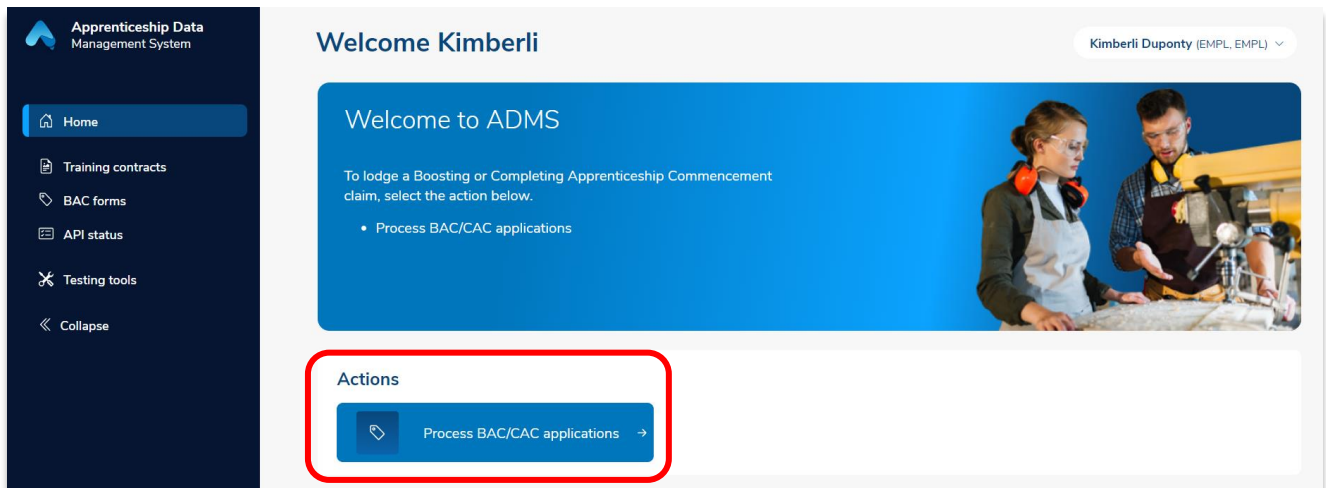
Apprenticeship Data
Management System

Home

Training contracts

BAC forms

API status

Testing tools

Collapse

Welcome Kimberli

Kimberli Duponty (EMPL, EMPL)

Welcome to ADMS

To lodge a Boosting or Completing Apprenticeship Commencement claim, select the action below.

• Process BAC/CAC applications

Actions

Process BAC/CAC applications →